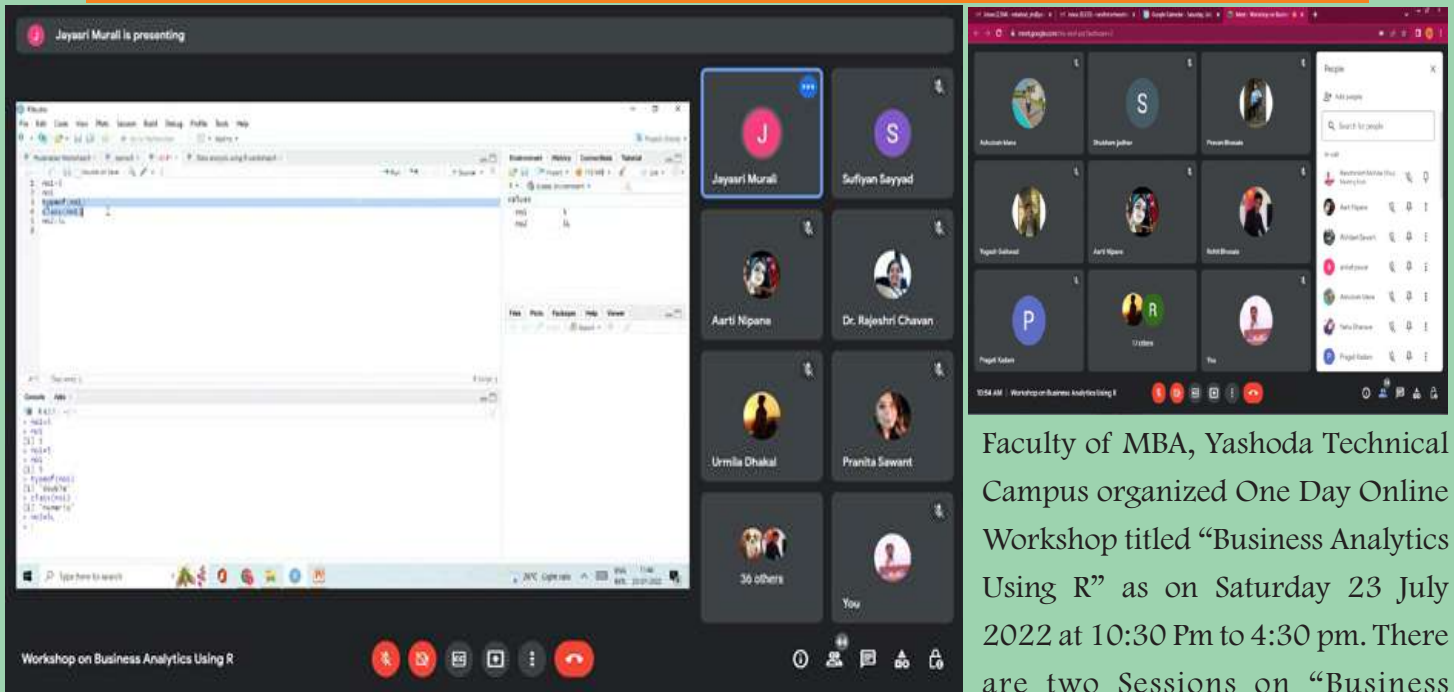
Jayasri Murali is presenting

Jayasri Murali

Sufiyan Sayyad

Aarti Nipana

Dr. Rajeshri Chavan

Urmila Dhakal

Pranita Sawant

36 others

You

Workshop on Business Analytics Using R

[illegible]

Shubham Jadhav

Pravin Bhosale

Yogesh Gaikwad

Aarti Nipana

Rohit Bhosale

Pragati Kadam

You

People

10:54 AM | Workshop on Business Analytics Using R

Faculty of MBA, Yashoda Technical Campus organized One Day Online Workshop titled "Business Analytics Using R" as on Saturday 23 July 2022 at 10:30 Pm to 4:30 pm. There are two Sessions on "Business